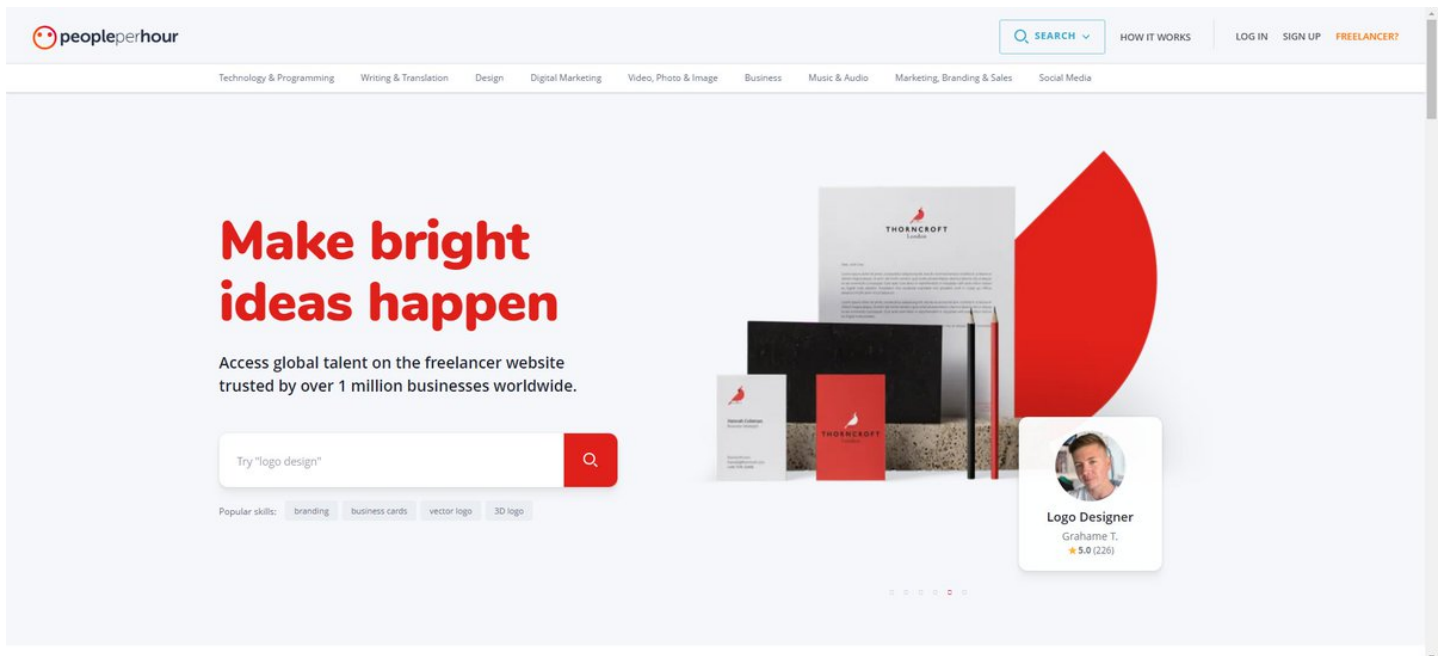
peopleperhour

SEARCH

HOW IT WORKS

LOG IN

SIGN UP

FREELANCER?

Technology & Programming
Writing & Translation
Design
Digital Marketing
Video, Photo & Image
Business
Music & Audio
Marketing, Branding & Sales
Social Media

Make bright ideas happen

Access global talent on the freelancer website trusted by over 1 million businesses worldwide.

Try "logo design"

Popular skills: branding business cards vector logo 3D logo

THORNCROFT
London

THORNCROFT

Logo Designer
Grahame T.
5.0 (226)